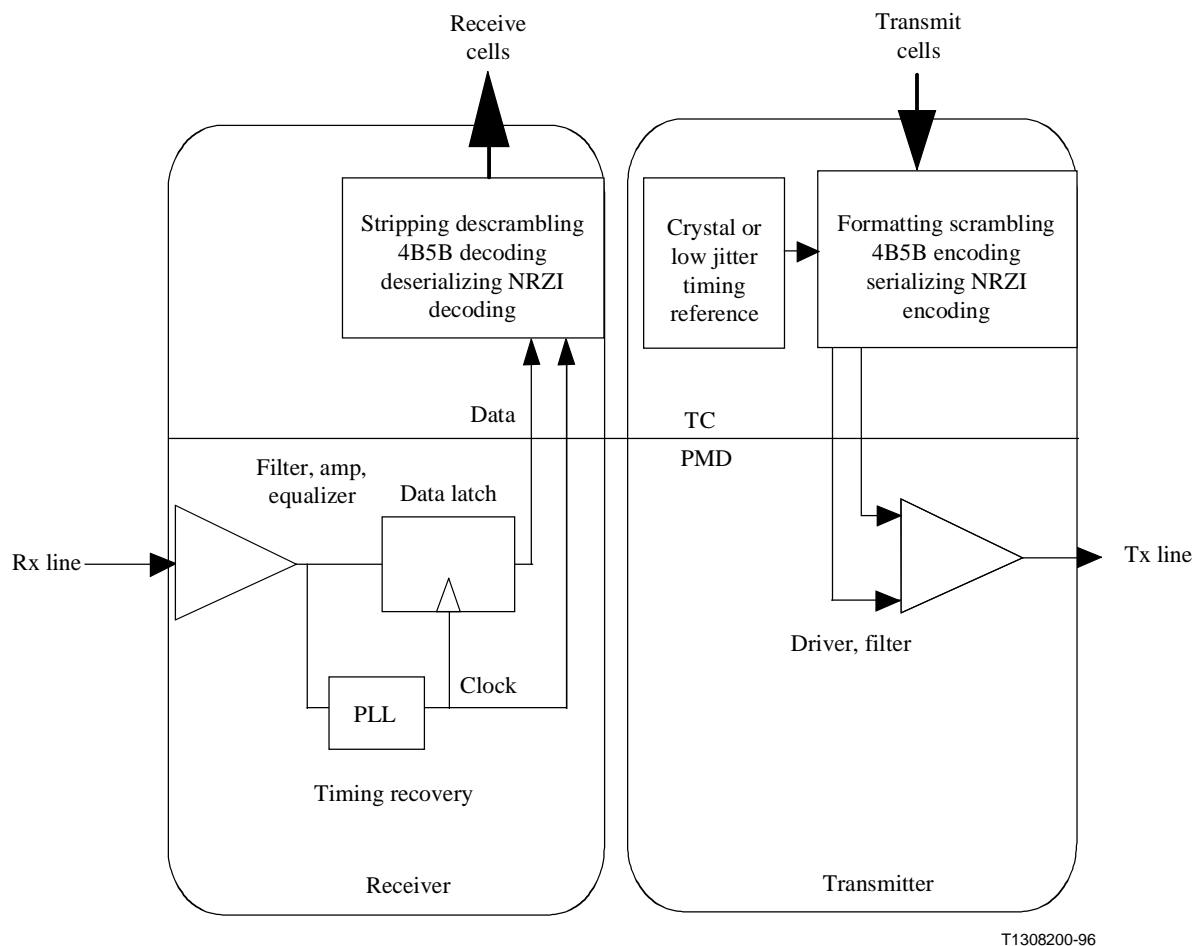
Receive cells

Transmit cells

Stripping descrambling 4B5B decoding deserializing NRZI decoding

Crystal or low jitter timing reference

Formatting scrambling 4B5B encoding serializing NRZI encoding

Data

TC

PMD

Filter, amp, equalizer

Data latch

Rx line

Tx line

Driver, filter

Clock

PLL

Timing recovery

Receiver

Transmitter

T1308200-96